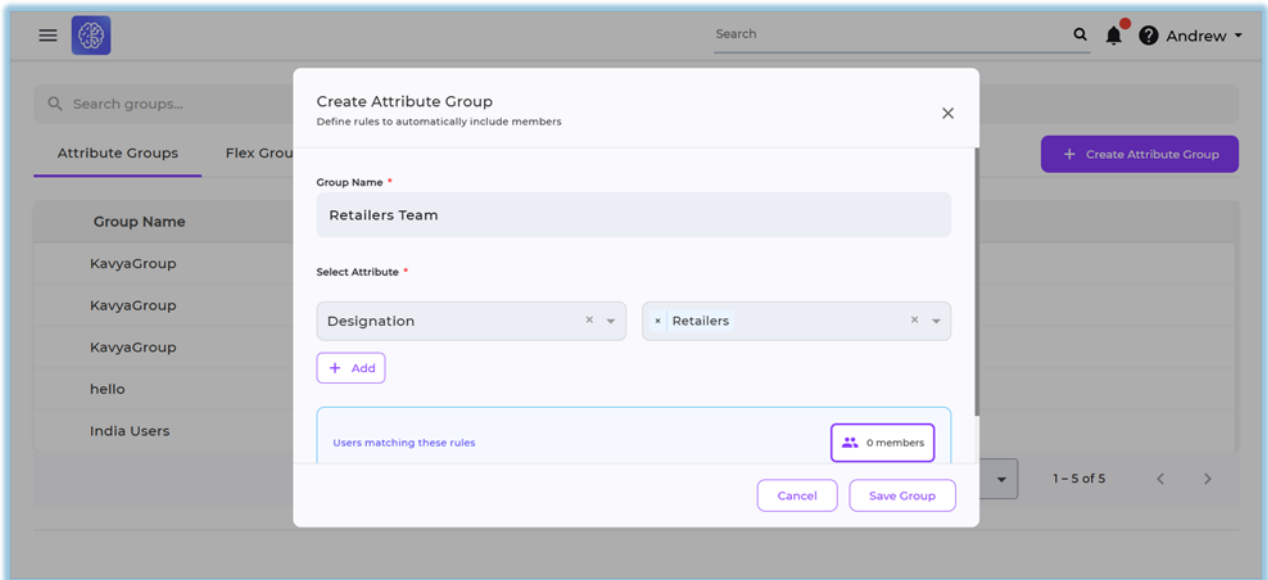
Search

Andrew

Search groups...

Attribute Groups

Flex Grou

Create Attribute Group

Group Name

KavyaGroup

KavyaGroup

KavyaGroup

hello

India Users

1 – 5 of 5

Create Attribute Group

Define rules to automatically include members

Group Name *

Retailers Team

Select Attribute *

Designation

× Retailers

Add

Users matching these rules

0 members

Cancel

Save Group